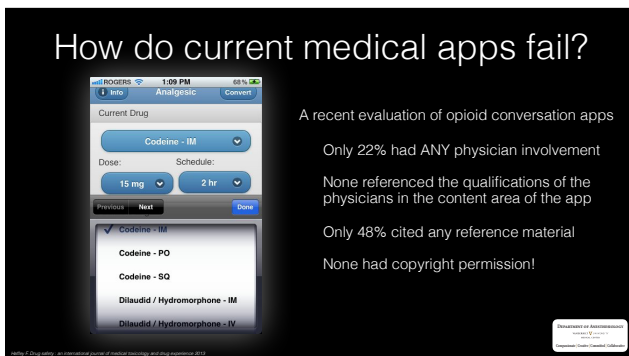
How do current medical apps fail?

ROGERS 1:09 PM 68%

Info Analgesic Convert

Current Drug

Codeine - IM

Dose: Schedule:

15 mg 2 hr

Previous Next Done

Codeine - IM

Codeine - PO

Codeine - SQ

Dilaudid / Hydromorphone - IM

Dilaudid / Hydromorphone - IV

A recent evaluation of opioid conversation apps

Only 22% had ANY physician involvement

None referenced the qualifications of the physicians in the content area of the app

Only 48% cited any reference material

None had copyright permission!

Haffey F. Drug safety : an international journal of medical toxicology and drug experience 2013

Department of Anesthesiology

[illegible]

Compassionate | Creative | Committed | Collaborative